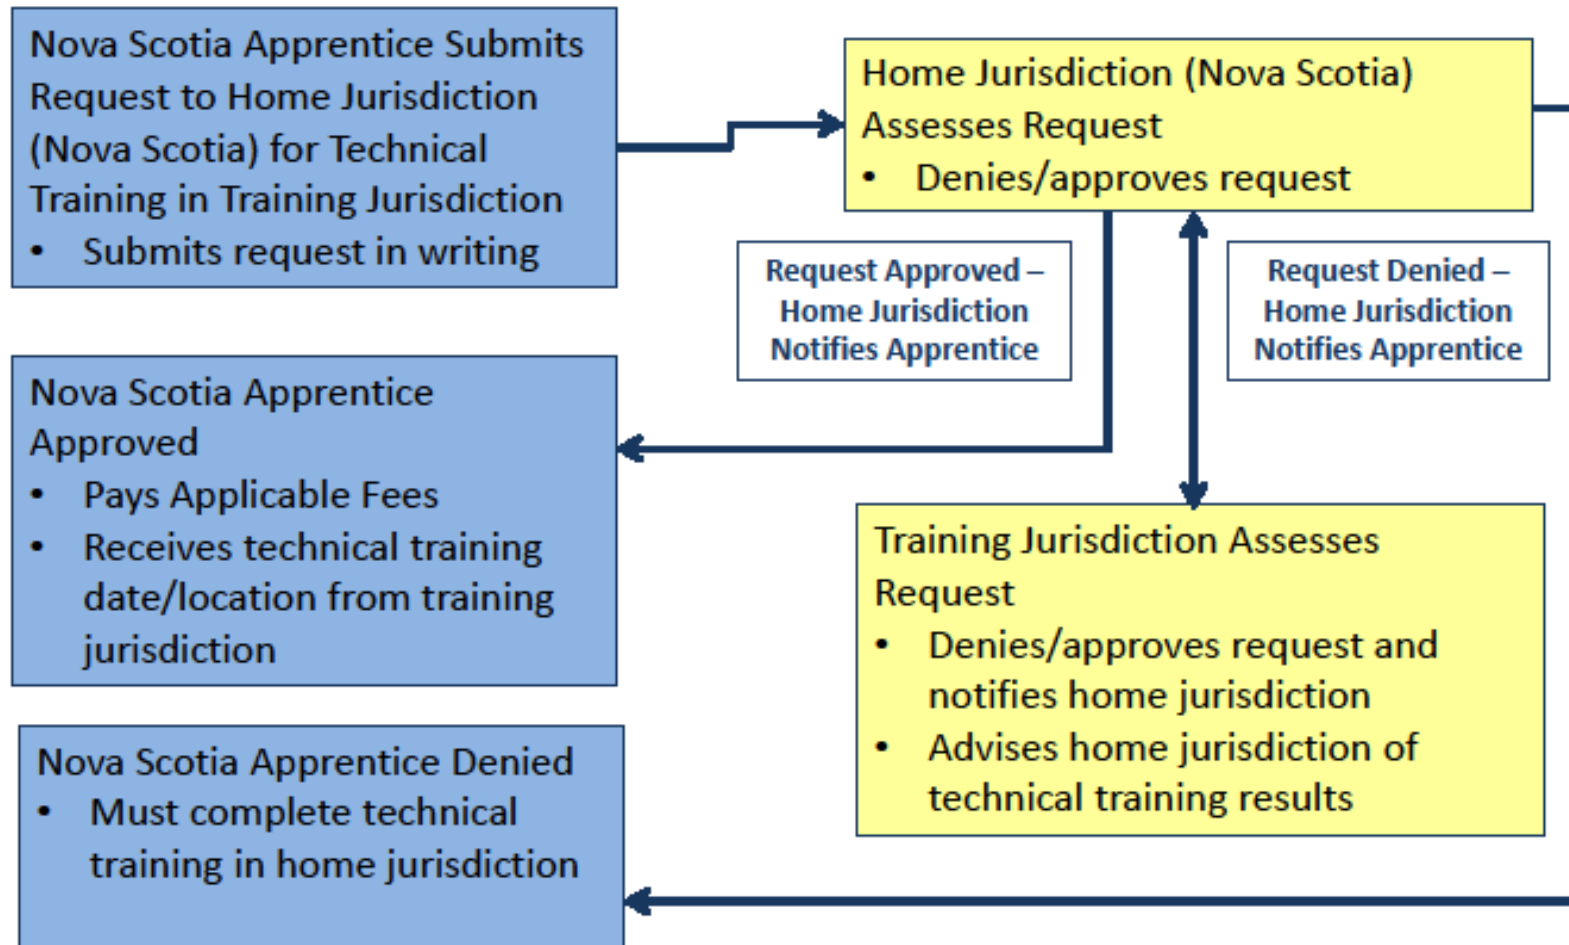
Nova Scotia Apprentice Submits Request to Home Jurisdiction (Nova Scotia) for Technical Training in Training Jurisdiction
• Submits request in writing

Home Jurisdiction (Nova Scotia) Assesses Request
• Denies/approves request

Request Approved – Home Jurisdiction Notifies Apprentice

Request Denied – Home Jurisdiction Notifies Apprentice

Nova Scotia Apprentice Approved
• Pays Applicable Fees
• Receives technical training date/location from training jurisdiction

Training Jurisdiction Assesses Request
• Denies/approves request and notifies home jurisdiction
• Advises home jurisdiction of technical training results

Nova Scotia Apprentice Denied
• Must complete technical training in home jurisdiction